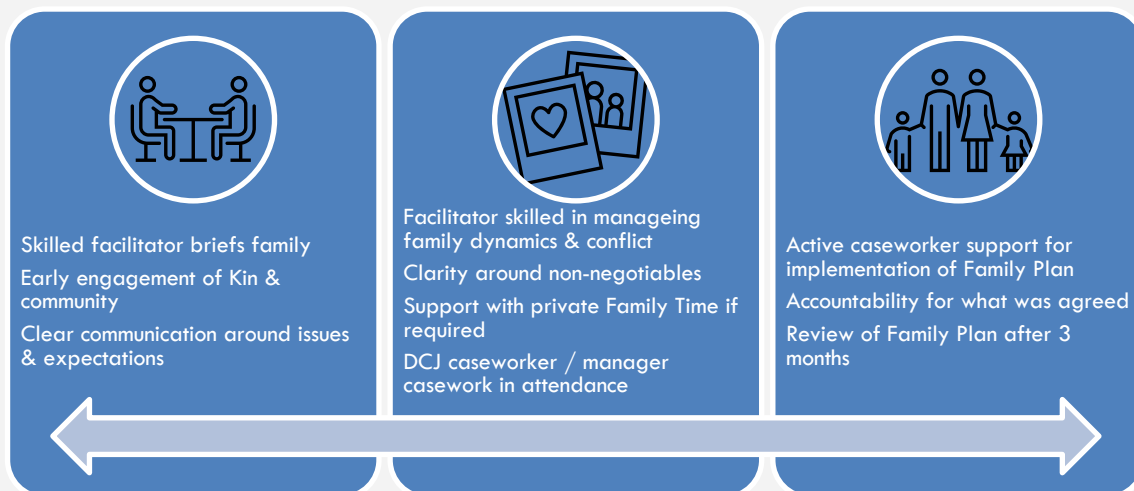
Skilled facilitator briefs family

Early engagement of Kin & community

Clear communication around issues & expectations

Facilitator skilled in manageing family dynamics & conflict

Clarity around non-negotiables

Support with private Family Time if required

DCJ caseworker / manager casework in attendance

Active caseworker support for implementation of Family Plan

Accountability for what was agreed

Review of Family Plan after 3 months